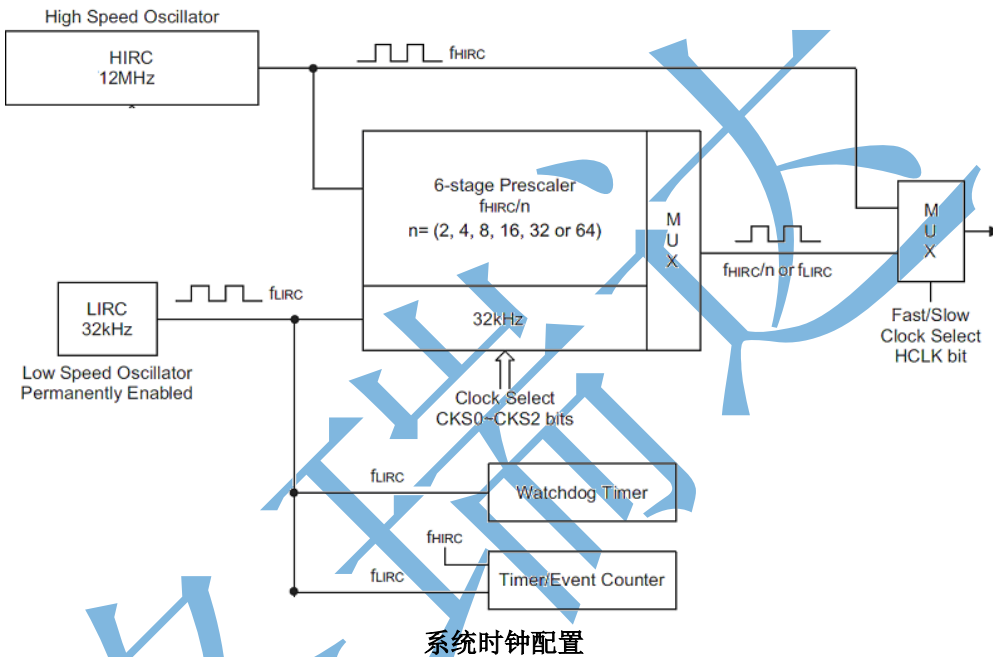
High Speed Oscillator

HIRC
12MHz

$f_{HIRC}$

6-stage Prescaler
$f_{HIRC}/n$
n= (2, 4, 8, 16, 32 or 64)

M
U
X

32kHz

$f_{HIRC}/n$ or $f_{LIRC}$

M
U
X

Fast/Slow
Clock Select
HCLK bit

LIRC
32kHz

$f_{LIRC}$

Low Speed Oscillator
Permanently Enabled

Clock Select
CKS0~CKS2 bits

$f_{LIRC}$

Watchdog Timer

$f_{HIRC}$

$f_{LIRC}$

Timer/Event Counter

系统时钟配置